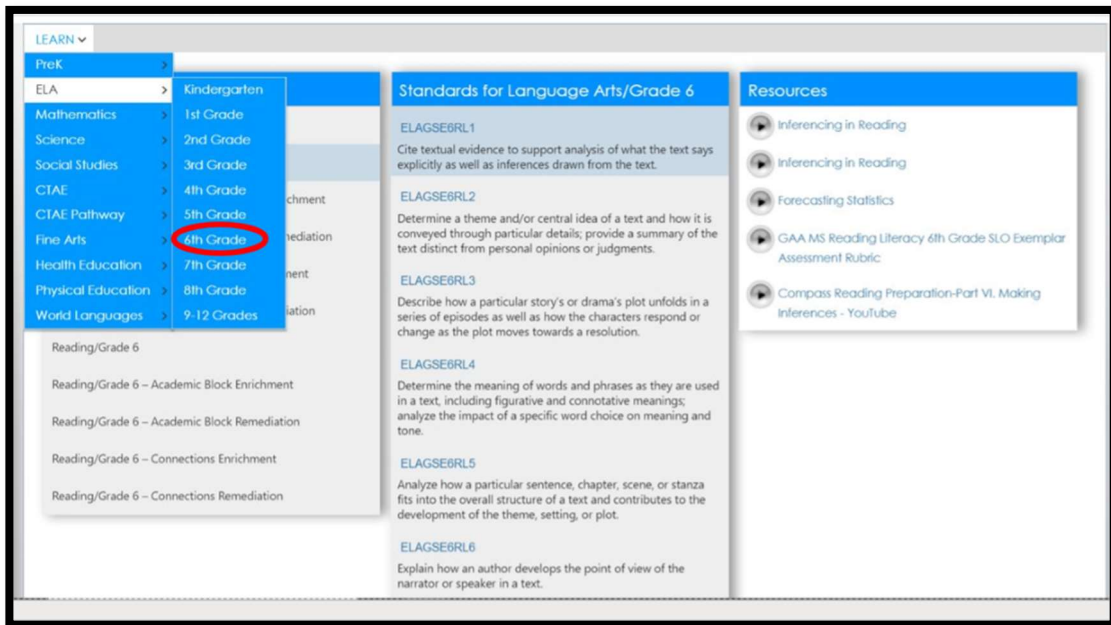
LEARN

PreK
ELA
Mathematics
Science
Social Studies
CTAE
CTAE Pathway
Fine Arts
Health Education
Physical Education
World Languages

Kindergarten
1st Grade
2nd Grade
3rd Grade
4th Grade
5th Grade
6th Grade
7th Grade
8th Grade
9-12 Grades

chment
ediation
nent
iation

Reading/Grade 6
Reading/Grade 6 – Academic Block Enrichment
Reading/Grade 6 – Academic Block Remediation
Reading/Grade 6 – Connections Enrichment
Reading/Grade 6 – Connections Remediation

Standards for Language Arts/Grade 6

ELAGSE6RL1
Cite textual evidence to support analysis of what the text says explicitly as well as inferences drawn from the text.

ELAGSE6RL2
Determine a theme and/or central idea of a text and how it is conveyed through particular details; provide a summary of the text distinct from personal opinions or judgments.

ELAGSE6RL3
Describe how a particular story's or drama's plot unfolds in a series of episodes as well as how the characters respond or change as the plot moves towards a resolution.

ELAGSE6RL4
Determine the meaning of words and phrases as they are used in a text, including figurative and connotative meanings; analyze the impact of a specific word choice on meaning and tone.

ELAGSE6RL5
Analyze how a particular sentence, chapter, scene, or stanza fits into the overall structure of a text and contributes to the development of the theme, setting, or plot.

ELAGSE6RL6
Explain how an author develops the point of view of the narrator or speaker in a text.

Resources

Inferencing in Reading
Inferencing in Reading
Forecasting Statistics
GAA MS Reading Literacy 6th Grade SLO Exemplar Assessment Rubric
Compass Reading Preparation-Part VI. Making Inferences - YouTube